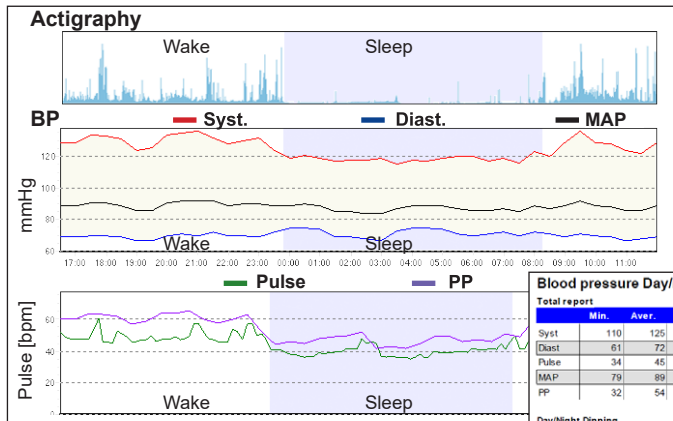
Actigraphy

Wake

Sleep

BP Syst. Diast. MAP

mmHg

120
100
80
60

Wake

Sleep

17:00 18:00 19:00 20:00 21:00 22:00 23:00 00:00 01:00 02:00 03:00 04:00 05:00 06:00 07:00 08:00 09:00 10:00 11:00

Pulse PP

Pulse [bpm]

60
40
20

Wake

Sleep

Blood pressure Day/

Total report

|  | Min. | Aver. |
|---|---|---|
| Syst | 110 | 125 |
| Diast | 61 | 72 |
| Pulse | 34 | 45 |
| MAP | 79 | 89 |
| PP | 32 | 54 |

Day/Night Dipping